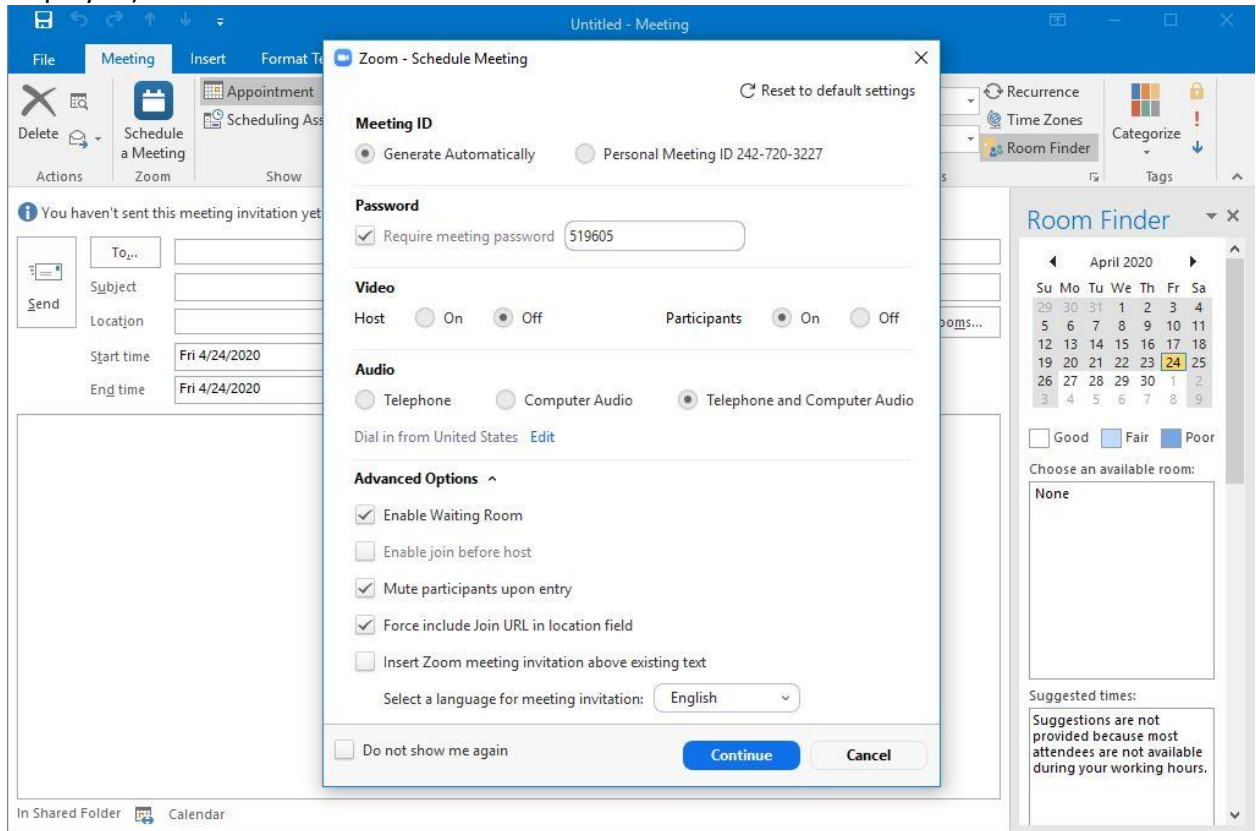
Untitled - Meeting

File Meeting Insert Format Te

Delete Schedule a Meeting Appointment Scheduling Ass

Actions Zoom Show

Recurrence Time Zones Room Finder

Categorize

Tags

You haven't sent this meeting invitation yet

To...

Send

Subject

Location

Start time Fri 4/24/2020

End time Fri 4/24/2020

ooms...

Zoom - Schedule Meeting

Reset to default settings

Meeting ID

Generate Automatically Personal Meeting ID 242-720-3227

Password

Require meeting password 519605

Video

Host On Off Participants On Off

Audio

Telephone Computer Audio Telephone and Computer Audio

Dial in from United States Edit

Advanced Options ^

Enable Waiting Room

Enable join before host

Mute participants upon entry

Force include Join URL in location field

Insert Zoom meeting invitation above existing text

Select a language for meeting invitation: English

Do not show me again

Continue Cancel

Room Finder

April 2020

| Su | Mo | Tu | We | Th | Fr | Sa |
|---|---|---|---|---|---|---|
| 29 | 30 | 31 | 1 | 2 | 3 | 4 |
| 5 | 6 | 7 | 8 | 9 | 10 | 11 |
| 12 | 13 | 14 | 15 | 16 | 17 | 18 |
| 19 | 20 | 21 | 22 | 23 | 24 | 25 |
| 26 | 27 | 28 | 29 | 30 | 1 | 2 |
| 3 | 4 | 5 | 6 | 7 | 8 | 9 |

Good Fair Poor

Choose an available room:

None

Suggested times:

Suggestions are not provided because most attendees are not available during your working hours.

In Shared Folder Calendar